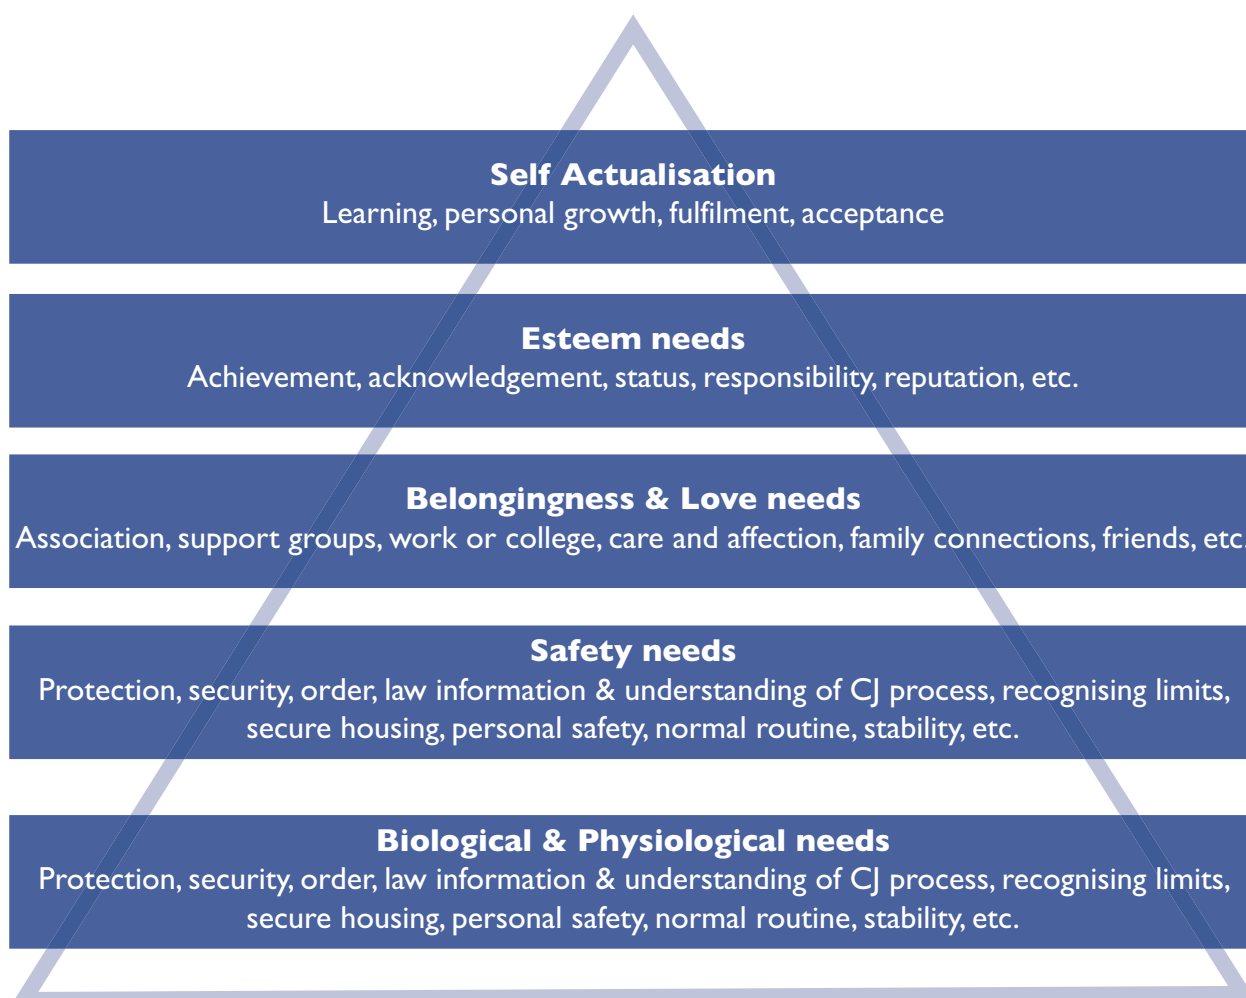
Self Actualisation
Learning, personal growth, fulfilment, acceptance

Esteem needs
Achievement, acknowledgement, status, responsibility, reputation, etc.

Belongingness & Love needs
Association, support groups, work or college, care and affection, family connections, friends, etc.

Safety needs
Protection, security, order, law information & understanding of CJ process, recognising limits, secure housing, personal safety, normal routine, stability, etc.

Biological & Physiological needs
Protection, security, order, law information & understanding of CJ process, recognising limits, secure housing, personal safety, normal routine, stability, etc.